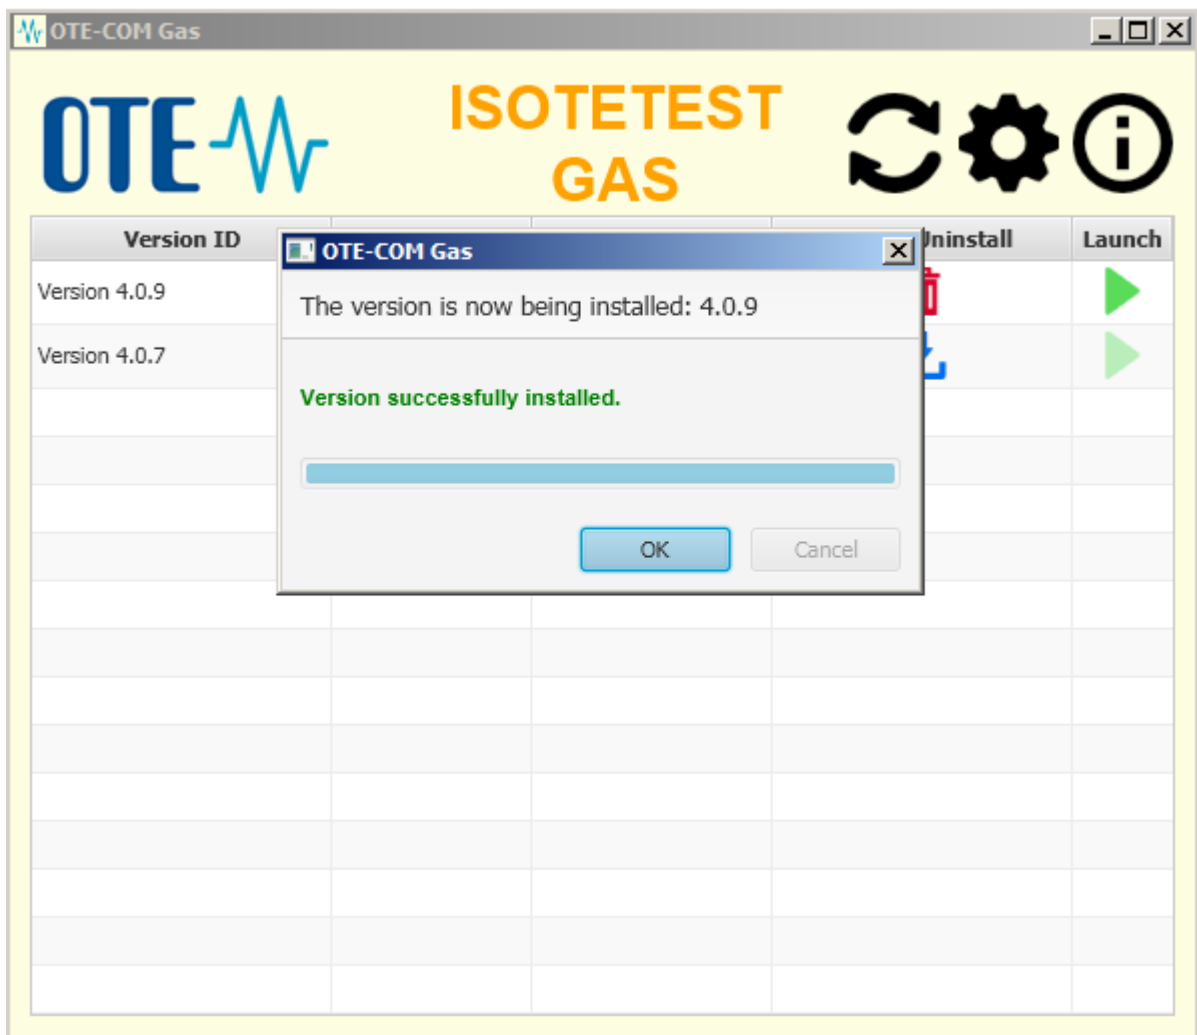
OTE-COM Gas

OTE

ISOTETEST
GAS

| Version ID | | | Uninstall | Launch |
|---|---|---|---|---|
| Version 4.0.9 | | | | |
| Version 4.0.7 | | | | |

OTE-COM Gas

The version is now being installed: 4.0.9

Version successfully installed.

OK

Cancel